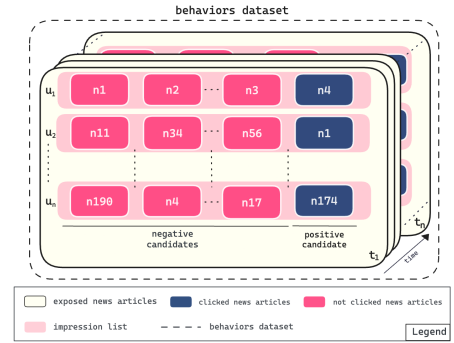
behaviors dataset

$u_1$ n1 n2 ... n3 n4

$u_2$ n11 n34 ... n56 n1

$u_n$ n190 n4 ... n17 n174

negative candidates

positive candidate

$t_1$

$t_n$

time

exposed news articles

clicked news articles

not clicked news articles

impression list

behaviors dataset

Legend